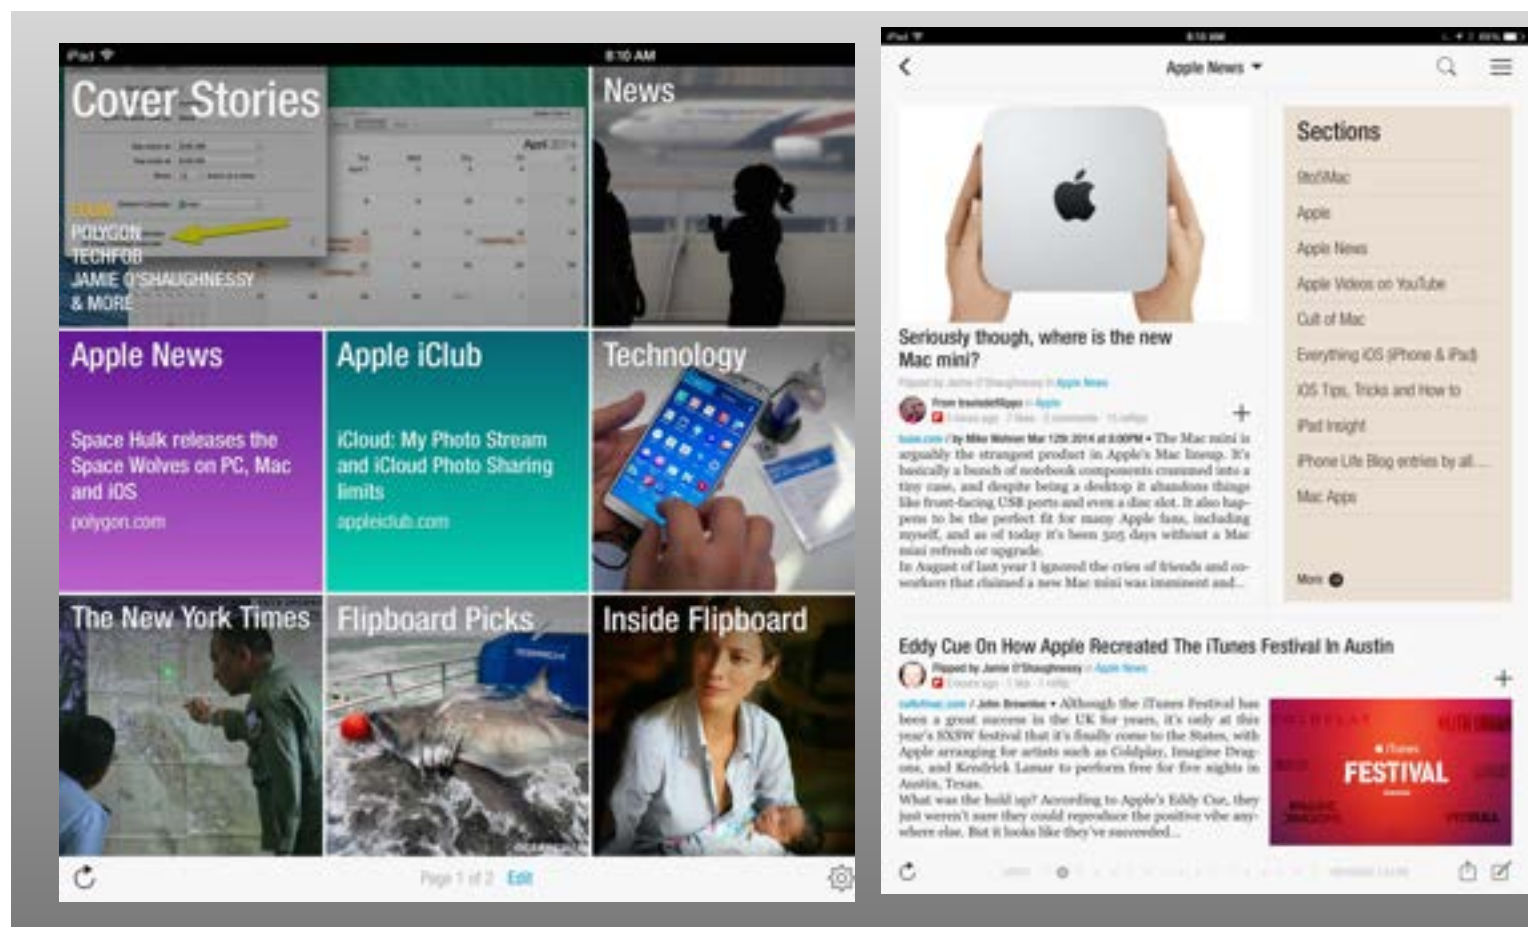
iPad

8:10 AM

Cover Stories

POLYGON
TECHFOB
JAMIE O'SHAUGHNESSY
& MORE

News

Apple News

Space Hulk releases the Space Wolves on PC, Mac and iOS

polygon.com

Apple iClub

iCloud: My Photo Stream and iCloud Photo Sharing limits

appleiclub.com

Technology

The New York Times

Flipboard Picks

Inside Flipboard

Page 1 of 2 Edit

Apple News

Seriously though, where is the new Mac mini?

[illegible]

The Mac mini is arguably the strangest product in Apple's Mac lineup. It's basically a bunch of notebook components crammed into a tiny case, and despite being a desktop it abandons things like front-facing USB ports and even a disc slot. It also happens to be the perfect fit for many Apple fans, including myself, and as of today it's been 505 days without a Mac mini refresh or upgrade.
In August of last year I ignored the cries of friends and coworkers that claimed a new Mac mini was imminent and...

Sections

9to5Mac

Apple

Apple News

Apple Videos on YouTube

Cult of Mac

Everything iOS (iPhone & iPad)

iOS Tips, Tricks and How to

iPad Insight

iPhone Life Blog entries by all...

Mac Apps

More

Eddy Cue On How Apple Recreated The iTunes Festival In Austin

Flipped by Jamie O'Shaughnessy into Apple News

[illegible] / John Brownlee • Although the iTunes Festival has been a great success in the UK for years, it's only at this year's SXSW festival that it's finally come to the States, with Apple arranging for artists such as Coldplay, Imagine Dragons, and Kendrick Lamar to perform free for five nights in Austin, Texas.
What was the hold up? According to Apple's Eddy Cue, they just weren't sure they could reproduce the positive vibe anywhere else. But it looks like they've succeeded...

iTunes
FESTIVAL